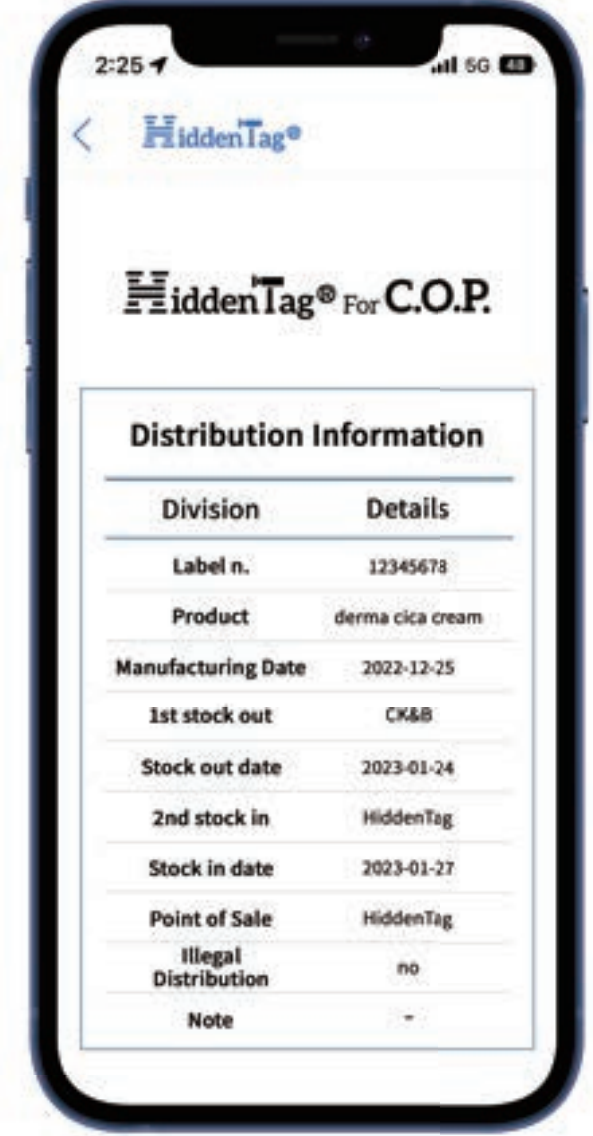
2:25
5G 48

<
HiddenTag®

HiddenTag® For C.O.P.

Distribution Information

| Division | Details |
|---|---|
| Label n. | 12345678 |
| Product | derma cica cream |
| Manufacturing Date | 2022-12-25 |
| 1st stock out | CK&B |
| Stock out date | 2023-01-24 |
| 2nd stock in | HiddenTag |
| Stock in date | 2023-01-27 |
| Point of Sale | HiddenTag |
| Illegal Distribution | no |
| Note | - |